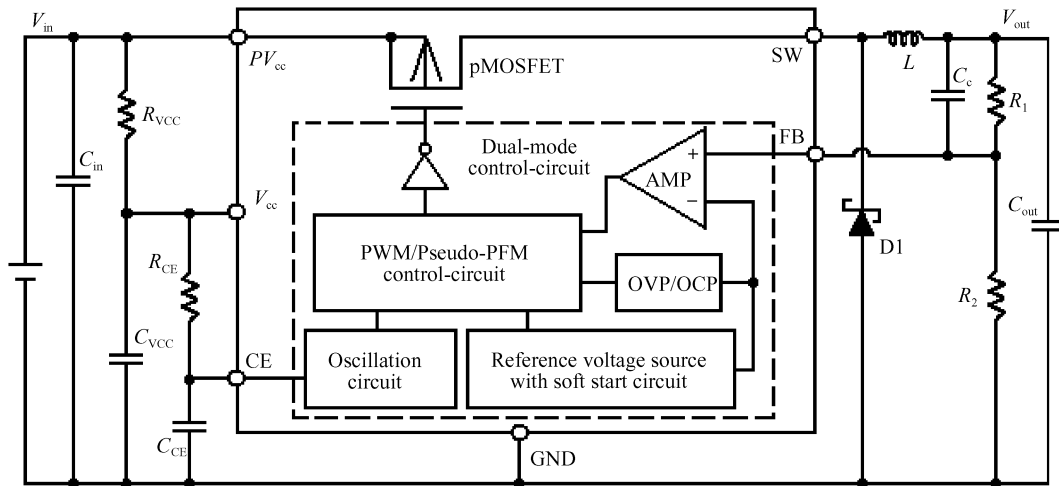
$V_{\text{in}}$
$PV_{\text{cc}}$
pMOSFET
SW
$L$
$V_{\text{out}}$
$C_{\text{c}}$
$R_1$
$R_{\text{VCC}}$
$C_{\text{in}}$
Dual-mode control-circuit
+
FB
AMP
−
$V_{\text{cc}}$
$C_{\text{out}}$
PWM/Pseudo-PFM control-circuit
D1
$R_{\text{CE}}$
OVP/OCP
$R_2$
$C_{\text{VCC}}$
CE
Oscillation circuit
Reference voltage source with soft start circuit
$C_{\text{CE}}$
GND